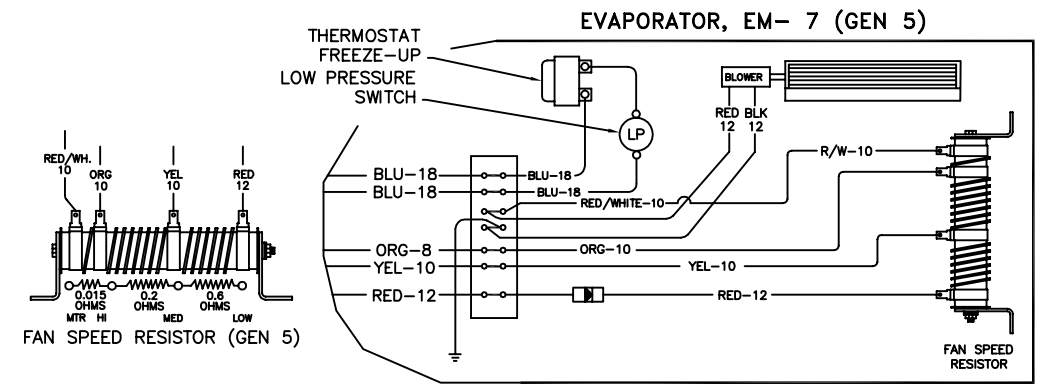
EVAPORATOR, EM- 7 (GEN 5)

THERMOSTAT
FREEZE-UP
LOW PRESSURE
SWITCH

LP

BLOWER

RED 12
BLK 12

RED/WH. 10
ORG 10
YEL 10
RED 12

0.015 OHMS
0.2 OHMS
0.6 OHMS
MTR
HI
MED
LOW

FAN SPEED RESISTOR (GEN 5)

BLU-18
BLU-18
ORG-8
YEL-10
RED-12

BLU-18
BLU-18
RED/WHITE-10
ORG-10
YEL-10
RED-12
R/W-10

FAN SPEED
RESISTOR